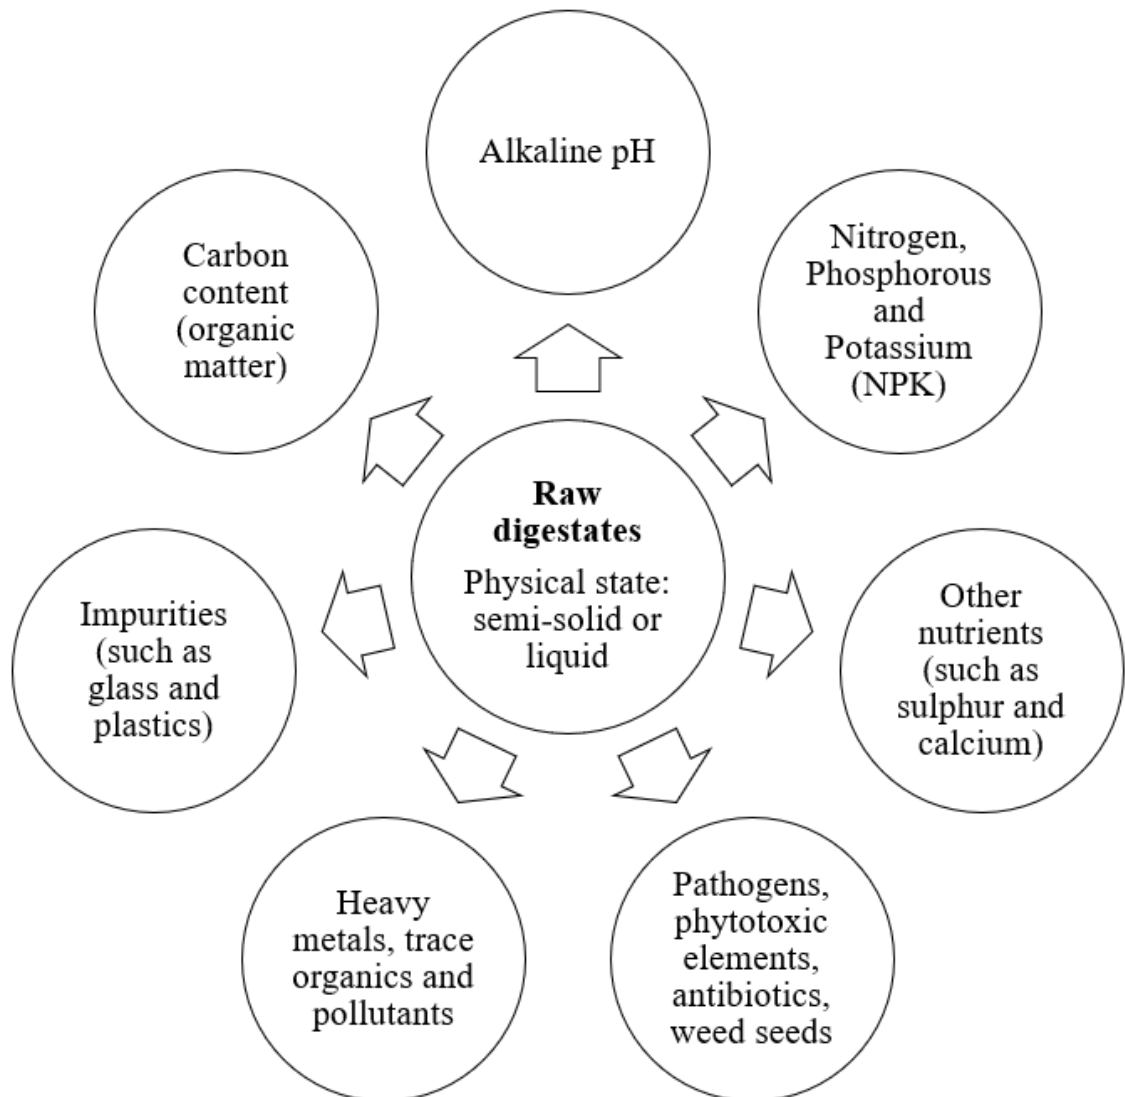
Raw digestates

Physical state: semi-solid or liquid

Alkaline pH

Nitrogen, Phosphorous and Potassium (NPK)

Other nutrients (such as sulphur and calcium)

Pathogens, phytotoxic elements, antibiotics, weed seeds

Heavy metals, trace organics and pollutants

Impurities (such as glass and plastics)

Carbon content (organic matter)